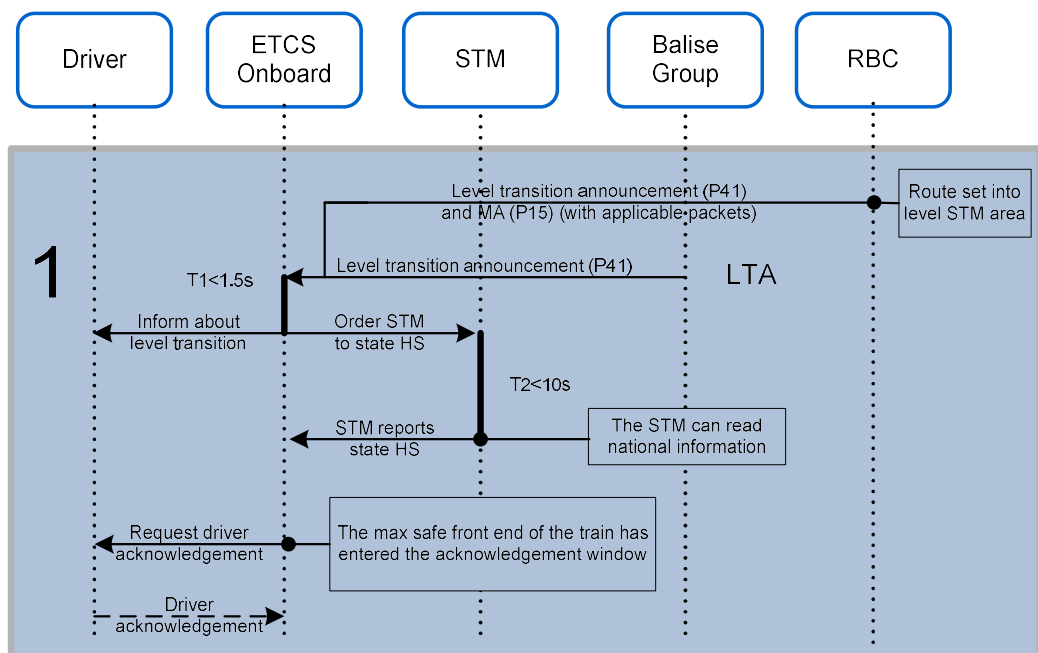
Driver

ETCS Onboard

STM

Balise Group

RBC

1

Level transition announcement (P41) and MA (P15) (with applicable packets)

Route set into level STM area

T1<1.5s

Level transition announcement (P41)

LTA

Inform about level transition

Order STM to state HS

T2<10s

STM reports state HS

The STM can read national information

Request driver acknowledgement

The max safe front end of the train has entered the acknowledgement window

Driver acknowledgement